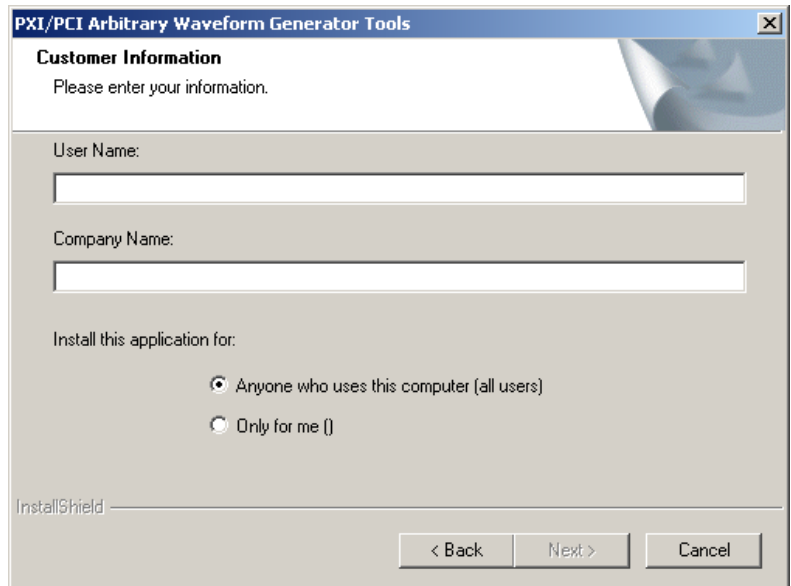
PXI/PCI Arbitrary Waveform Generator Tools

Customer Information

Please enter your information.

User Name:

Company Name:

Install this application for:

Anyone who uses this computer (all users)

Only for me ()

InstallShield

< Back

Next >

Cancel